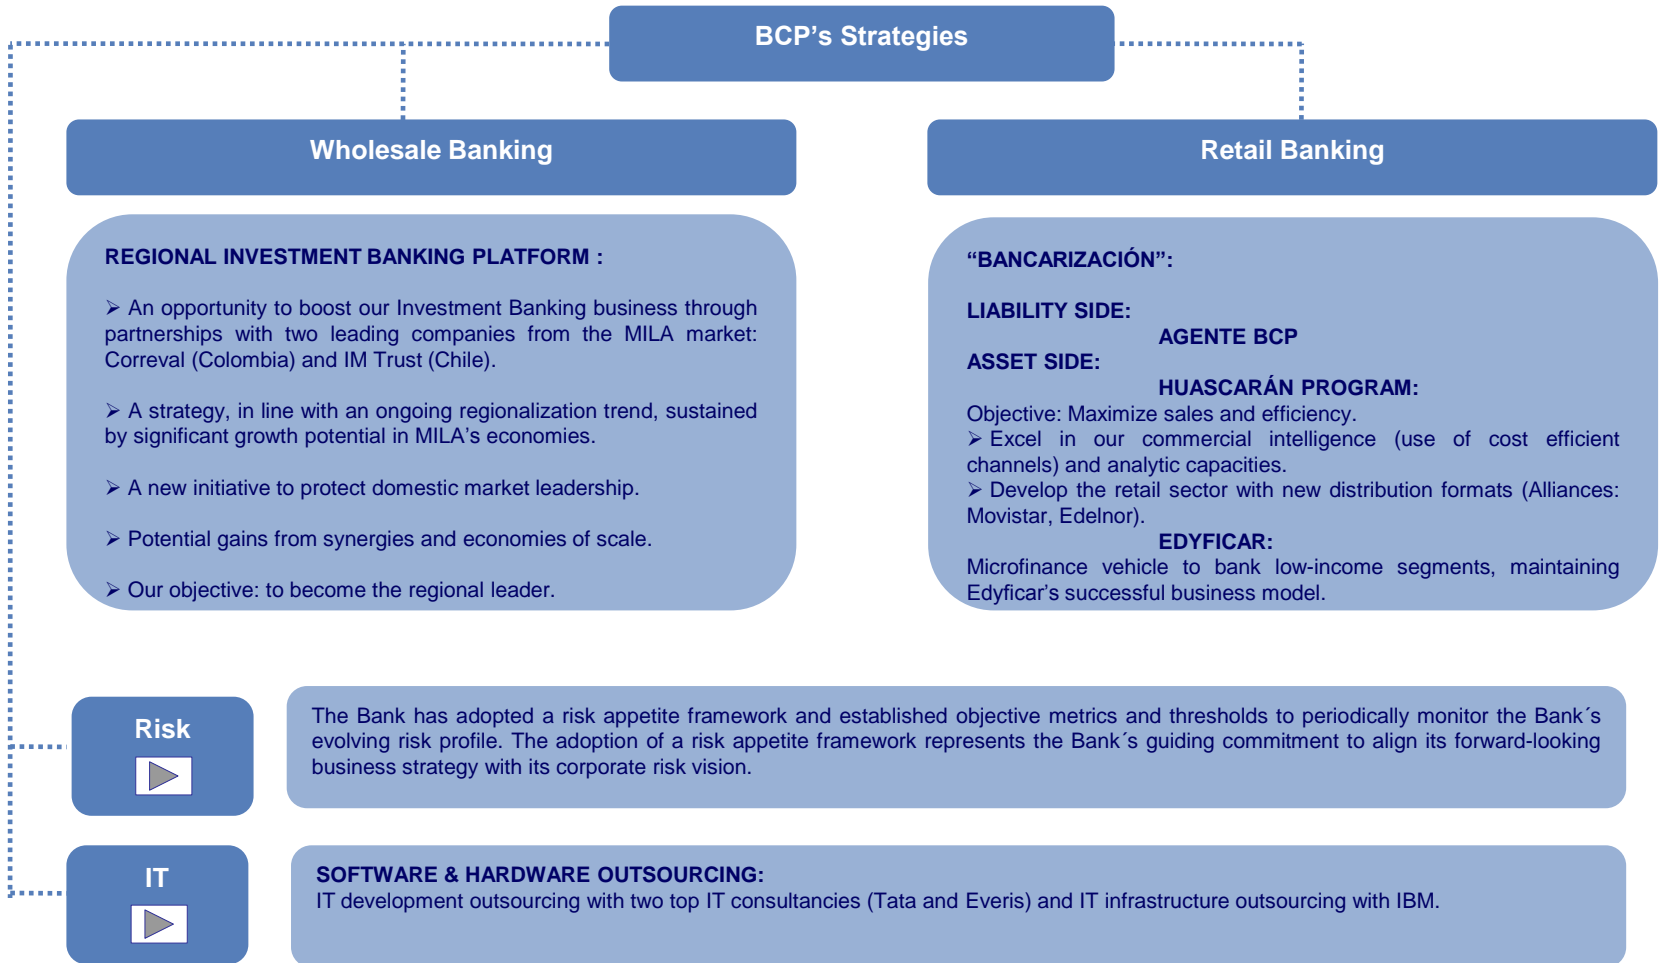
BCP’s Strategies

Wholesale Banking

Retail Banking

REGIONAL INVESTMENT BANKING PLATFORM :

➢ An opportunity to boost our Investment Banking business through partnerships with two leading companies from the MILA market: Correval (Colombia) and IM Trust (Chile).

➢ A strategy, in line with an ongoing regionalization trend, sustained by significant growth potential in MILA’s economies.

➢ A new initiative to protect domestic market leadership.

➢ Potential gains from synergies and economies of scale.

➢ Our objective: to become the regional leader.

“BANCARIZACIÓN”:

LIABILITY SIDE:
AGENTE BCP
ASSET SIDE:
HUASCARÁN PROGRAM:
Objective: Maximize sales and efficiency.
➢ Excel in our commercial intelligence (use of cost efficient channels) and analytic capacities.
➢ Develop the retail sector with new distribution formats (Alliances: Movistar, Edelnor).
EDYFICAR:
Microfinance vehicle to bank low-income segments, maintaining Edyficar’s successful business model.

Risk

The Bank has adopted a risk appetite framework and established objective metrics and thresholds to periodically monitor the Bank´s evolving risk profile. The adoption of a risk appetite framework represents the Bank´s guiding commitment to align its forward-looking business strategy with its corporate risk vision.

IT

SOFTWARE & HARDWARE OUTSOURCING:
IT development outsourcing with two top IT consultancies (Tata and Everis) and IT infrastructure outsourcing with IBM.